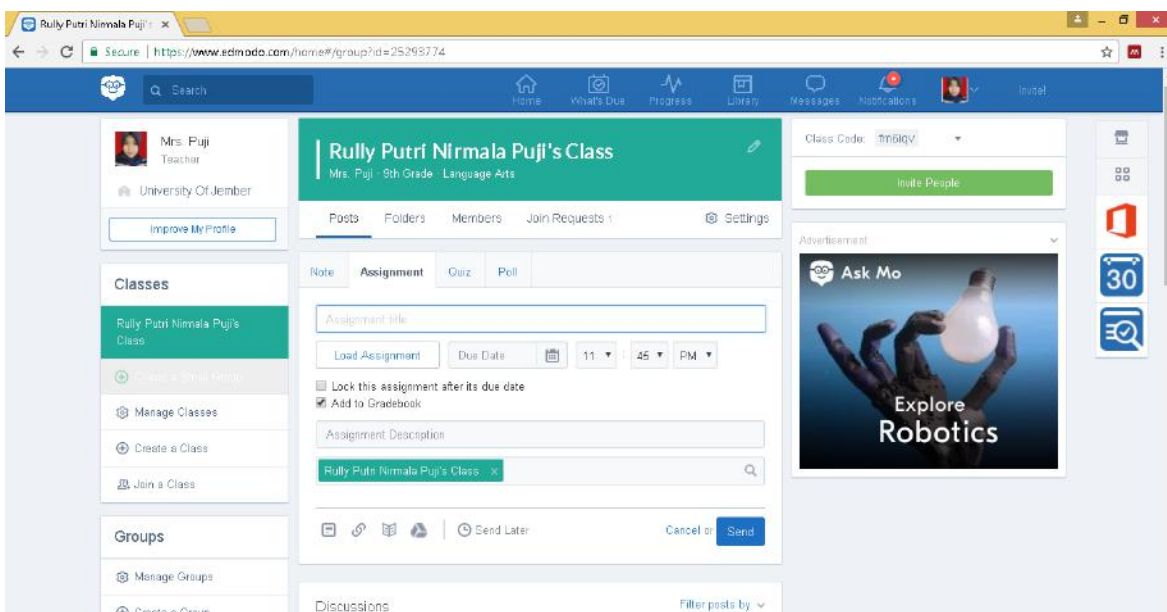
Rully Putri Nirmala Puji's ×

Secure | https://www.edmodo.com/home#/group?id=25293774

Search

Home What's Due Progress Library Messages Notifications Invite!

Mrs. Puji
Teacher
University Of Jember

Improve My Profile

Classes

Rully Putri Nirmala Puji's Class

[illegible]

Manage Classes

Create a Class

Join a Class

Groups

Manage Groups

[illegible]

Rully Putri Nirmala Puji's Class
Mrs. Puji · 9th Grade · Language Arts

Posts Folders Members Join Requests 1 Settings

Note Assignment Quiz Poll

Assignment title

Load Assignment Due Date 11 45 PM

Lock this assignment after its due date
Add to Gradebook

Assignment Description

Rully Putri Nirmala Puji's Class ×

Send Later Cancel or Send

Discussions Filter posts by

Class Code: fm6lqv

Invite People

Advertisement

Ask Mo

Explore Robotics

30